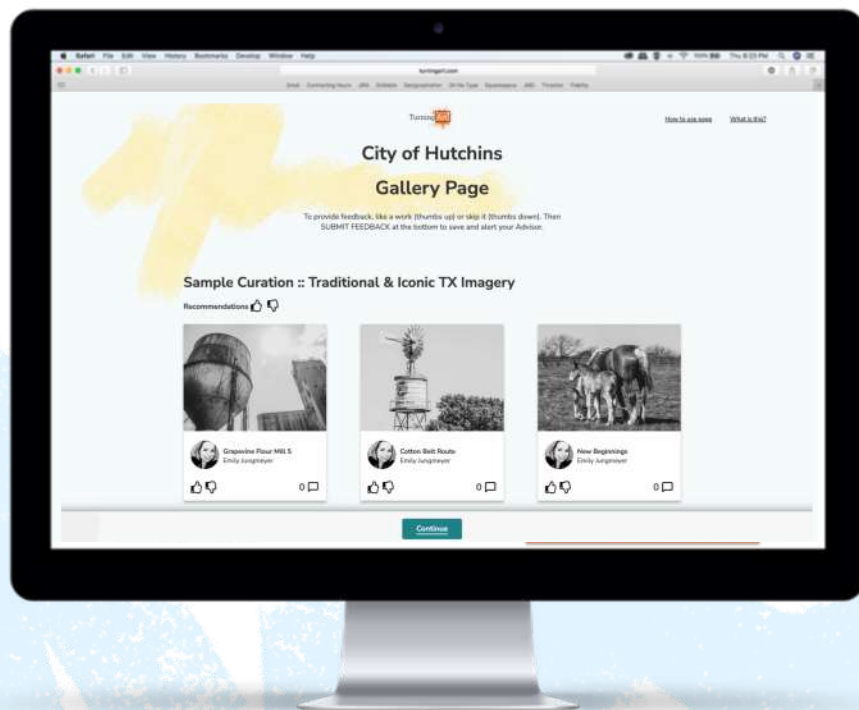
Safari File Edit View History Bookmarks Develop Window Help

turningart.com

Turning Art

How to use page What is this?

City of Hutchins

Gallery Page

To provide feedback, like a work (thumbs up) or skip it (thumbs down). Then SUBMIT FEEDBACK at the bottom to save and alert your Advisor.

Sample Curation :: Traditional & Iconic TX Imagery

Recommendations

Grapevine Flour Mill 5
Emily Jungmeyer

0

Cotton Belt Route
Emily Jungmeyer

0

New Beginnings
Emily Jungmeyer

0

Continue